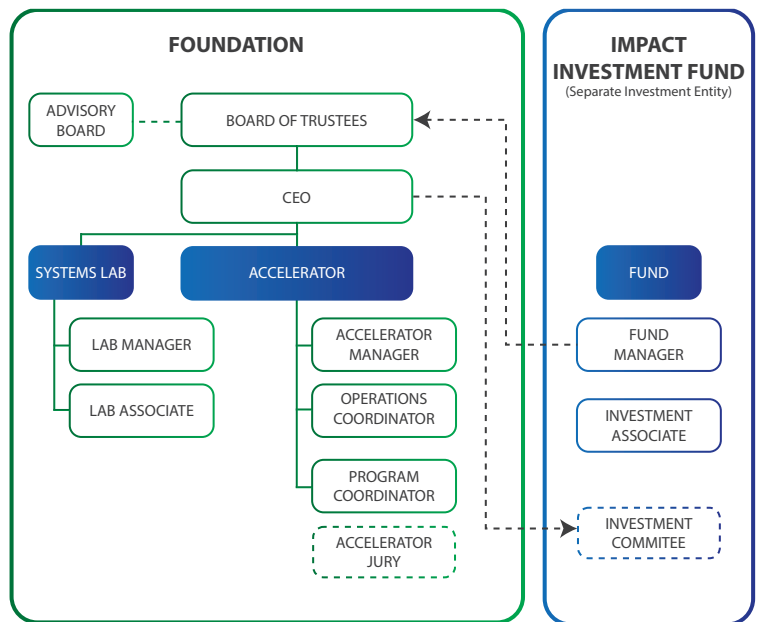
FOUNDATION

ADVISORY BOARD

BOARD OF TRUSTEES

CEO

SYSTEMS LAB

ACCELERATOR

LAB MANAGER

LAB ASSOCIATE

ACCELERATOR MANAGER

OPERATIONS COORDINATOR

PROGRAM COORDINATOR

ACCELERATOR JURY

IMPACT INVESTMENT FUND
(Separate Investment Entity)

FUND

FUND MANAGER

INVESTMENT ASSOCIATE

INVESTMENT COMMITEE